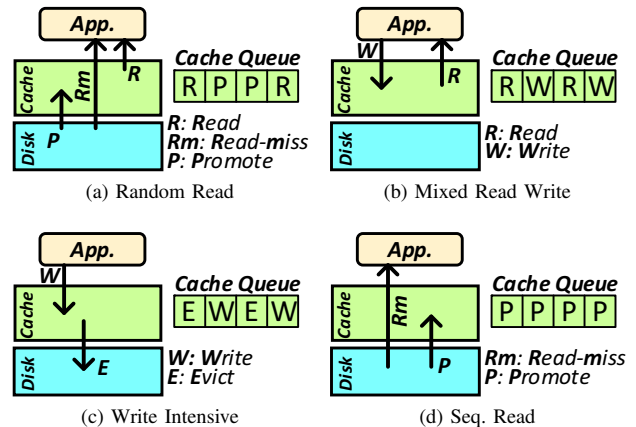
App.

Cache

Disk

Rm

R

P

Cache Queue

| R | P | P | R |
|---|---|---|---|

R: Read
Rm: Read-miss
P: Promote

(a) Random Read

App.

W

R

Cache

Disk

Cache Queue

| R | W | R | W |
|---|---|---|---|

R: Read
W: Write

(b) Mixed Read Write

App.

W

Cache

Disk

E

Cache Queue

| E | W | E | W |
|---|---|---|---|

W: Write
E: Evict

(c) Write Intensive

App.

Cache

Disk

Rm

P

Cache Queue

| P | P | P | P |
|---|---|---|---|

Rm: Read-miss
P: Promote

(d) Seq. Read